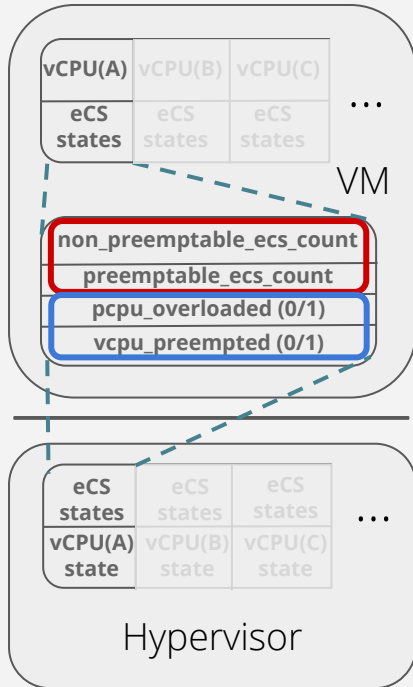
| vCPU(A) | vCPU(B) | vCPU(C) |
|---|---|---|
| eCS states | eCS states | eCS states |

...

VM

non_preemptable_ecs_count
preemptable_ecs_count
pcpu_overloaded (0/1)
vcpu_preempted (0/1)

| eCS states | eCS states | eCS states |
|---|---|---|
| vCPU(A) state | vCPU(B) state | vCPU(C) state |

...

Hypervisor